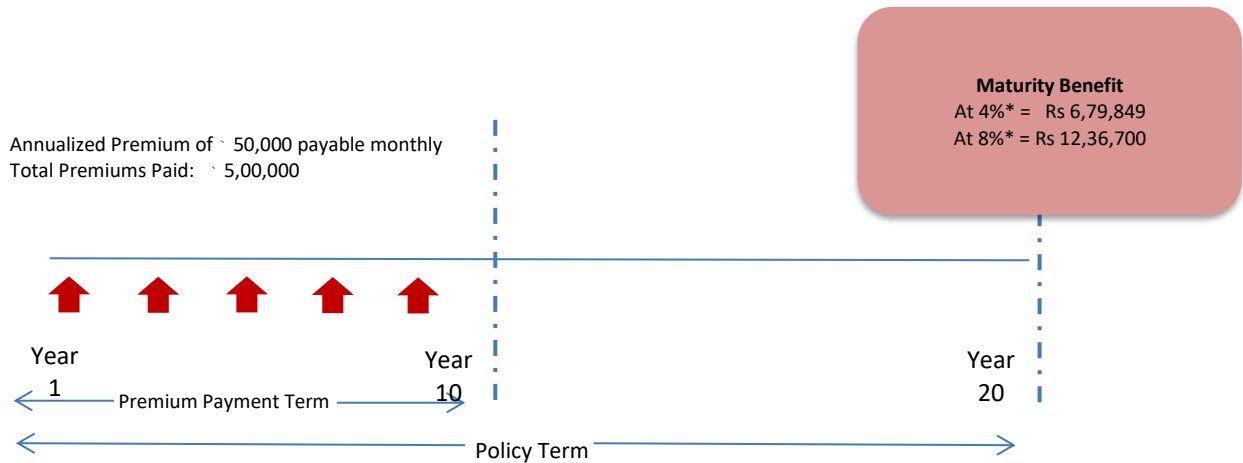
Maturity Benefit
At 4%* = Rs 6,79,849
At 8%* = Rs 12,36,700

Annualized Premium of ` 50,000 payable monthly
Total Premiums Paid: ` 5,00,000

Year 1

Year 10

Year 20

Premium Payment Term

Policy Term